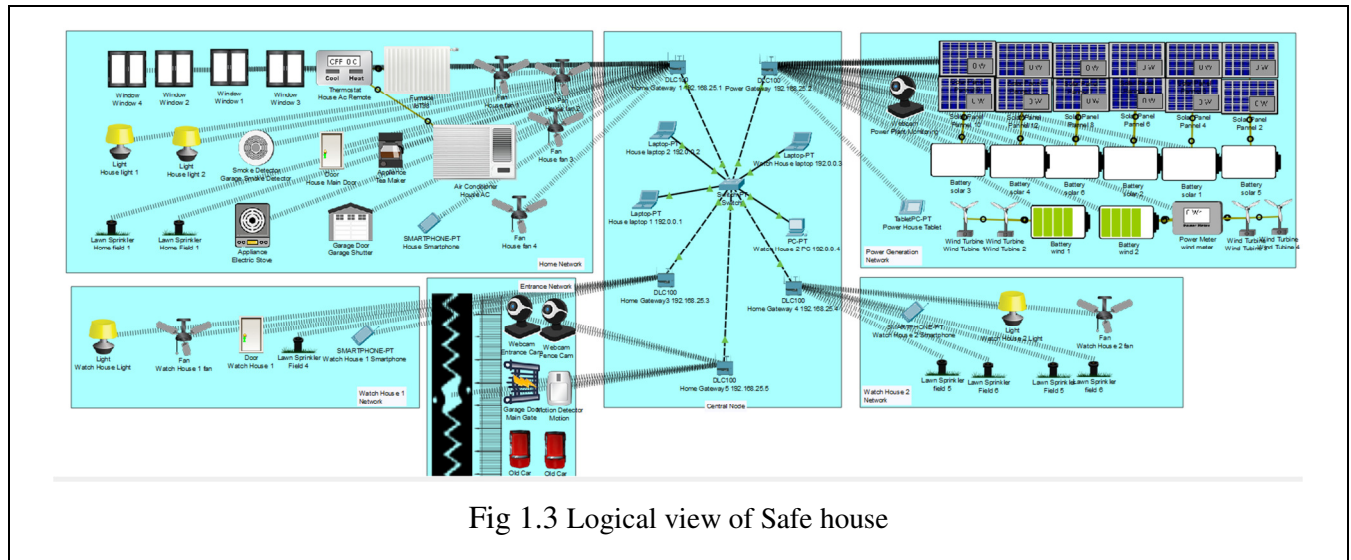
Window
Window 4

Window
Window 2

Window
Window 1

Window
Window 3

OFF 0 C
Cool Heat
Thermostat
House Ac Remote

Furnace

Fan
House fan 1

Fan
House fan 2

Fan
House fan 3

Light
House light 1

Light
House light 2

Smoke Detector
Garage Smoke Detector

Door
House Main Door

Appliance
Tea Maker

Air Conditioner
House AC

Lawn Sprinkler
Home field 1

Lawn Sprinkler
Home Field 1

Appliance
Electric Stove

Garage Door
Garage Shutter

SMARTPHONE-PT
House Smartphone

Fan
House fan 4

Home Network

DLC100
Home Gateway 1 192.168.25.1

DLC100
Power Gateway 192.168.25.2

Laptop-PT
House laptop 2 192.0.0.2

Laptop-PT
Watch House laptop 192.0.0.3

Switch-PT
Switch

Laptop-PT
House laptop 1 192.0.0.1

PC-PT
Watch House 2 PC 192.0.0.4

DLC100
Home Gateway3 192.168.25.3

DLC100
Home Gateway 4 192.168.25.4

DLC100
Home Gateway5 192.168.25.5

Central Node

Webcam
Power Plant Monitoring

Solar Panel
Pannel 10

Solar Panel
Pannel 12

Solar Panel
Pannel 3

Solar Panel
Pannel 6

Solar Panel
Pannel 4

Solar Panel
Pannel 2

Battery
solar 3

Battery
solar 4

Battery
solar 6

Battery
solar 2

Battery
solar 1

Battery
solar 5

TabletPC-PT
Power House Tablet

Wind Turbine
Wind Turbine

Wind Turbine
Wind Turbine 2

Battery
wind 1

Battery
wind 2

Power Meter
wind meter

Wind Turbine
Wind Turbine

Wind Turbine
Wind Turbine 4

Power Generation Network

Light
Watch House Light

Fan
Watch House 1 fan

Door
Watch House 1

Lawn Sprinkler
Field 4

SMARTPHONE-PT
Watch House 1 Smartphone

Watch House 1
Network

Entrance Network

Webcam
Entrance Cam

Webcam
Fence Cam

Garage Door
Main Gate

Motion Detector
Motion

Old Car

Old Car

SMARTPHONE-PT
Watch House 2 Smartphone

Light
Watch House 2 Light

Fan
Watch House 2 fan

Lawn Sprinkler
field 5

Lawn Sprinkler
field 6

Lawn Sprinkler
Field 5

Lawn Sprinkler
field 6

Watch House 2
Network

Fig 1.3 Logical view of Safe house